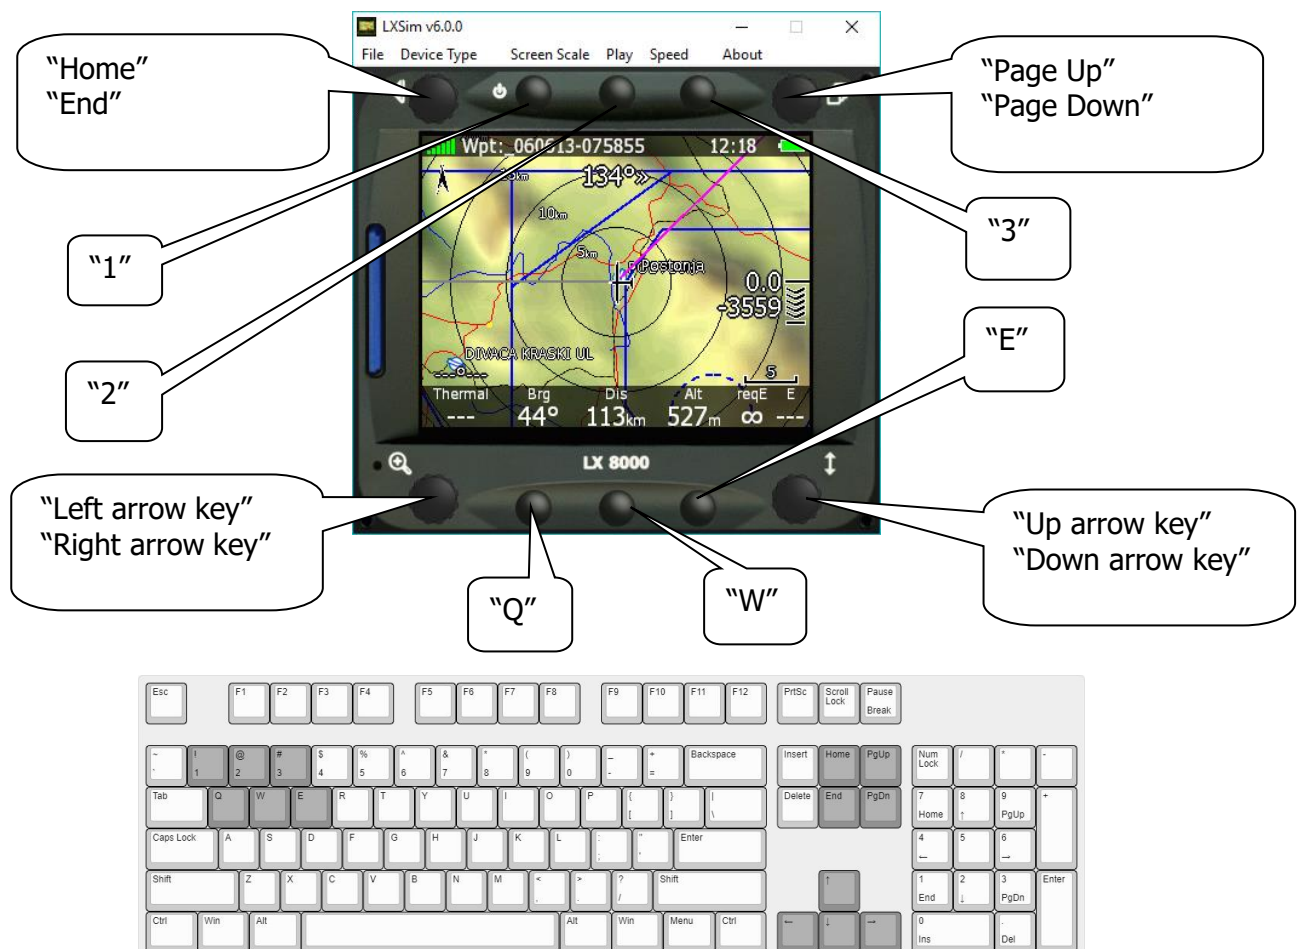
LXSim v6.0.0

File Device Type Screen Scale Play Speed About

"Home"
"End"

"Page Up"
"Page Down"

Wpt: 060613-075855 12:18

134°»

10km

5km

Postojna

0.0
-3559

DIVACA KRASKI UL

5

Thermal Brg Dis Alt reqE E
--- 44° 113km 527m ∞ ---

"1"

"2"

"3"

"E"

LX 8000

"Left arrow key"
"Right arrow key"

"Up arrow key"
"Down arrow key"

"Q"

"W"

Esc F1 F2 F3 F4 F5 F6 F7 F8 F9 F10 F11 F12 PrtSc Scroll Lock Pause Break

~ ` ! 1 @ 2 # 3 $ 4 % 5 ^ 6 & 7 * 8 ( 9 ) 0 _ - + = Backspace Insert Home PgUp Num Lock / * -

Tab Q W E R T Y U I O P { [ } ] | \ Delete End PgDn 7 Home 8 ↑ 9 PgUp +

Caps Lock A S D F G H J K L : ; " ' Enter 4 ← 5 6 →

Shift Z X C V B N M < , > . ? / Shift ↑ 1 End 2 ↓ 3 PgDn Enter

Ctrl Win Alt Alt Win Menu Ctrl ← ↓ → 0 Ins Del